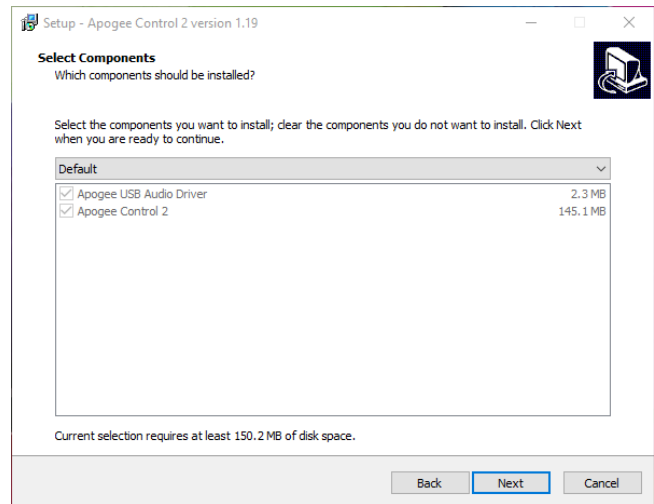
Setup - Apogee Control 2 version 1.19

Select Components
Which components should be installed?

Select the components you want to install; clear the components you do not want to install. Click Next when you are ready to continue.

Default

| | |
|---|---|
| Apogee USB Audio Driver | 2.3 MB |
| Apogee Control 2 | 145.1 MB |

Current selection requires at least 150.2 MB of disk space.

Back Next Cancel